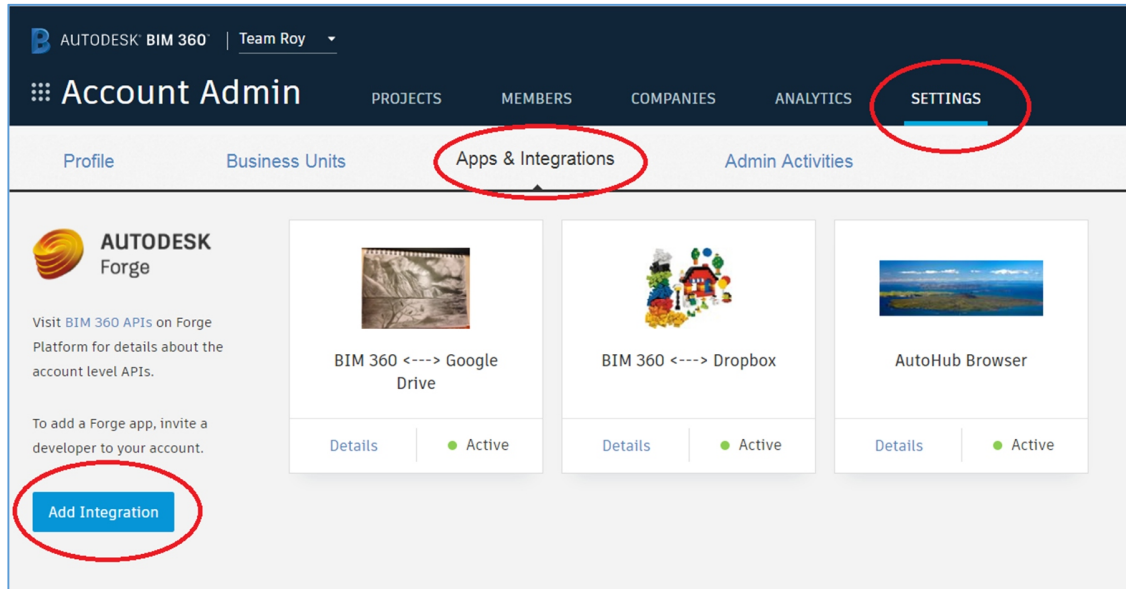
AUTODESK® BIM 360® | Team Roy

Account Admin

PROJECTS MEMBERS COMPANIES ANALYTICS SETTINGS

Profile Business Units Apps & Integrations Admin Activities

AUTODESK Forge

Visit BIM 360 APIs on Forge Platform for details about the account level APIs.

To add a Forge app, invite a developer to your account.

Add Integration

BIM 360 <---> Google Drive

Details Active

BIM 360 <---> Dropbox

Details Active

AutoHub Browser

Details Active